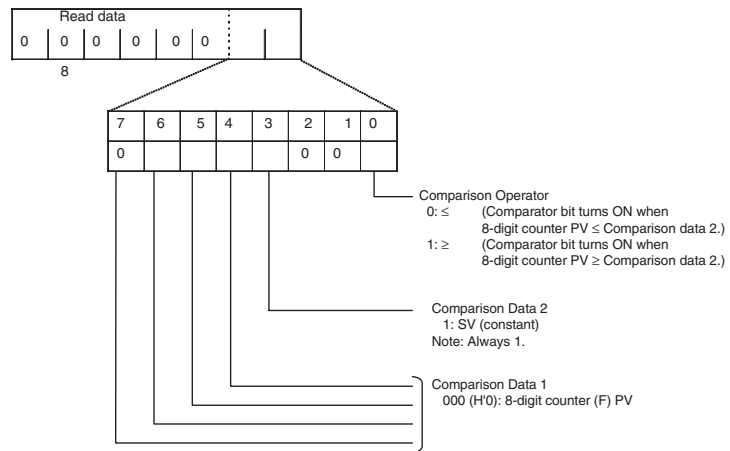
Read data

| 0 | 0 | 0 | 0 | 0 | 0 | | |
|---|---|---|---|---|---|---|---|

8

| 7 | 6 | 5 | 4 | 3 | 2 | 1 | 0 |
|---|---|---|---|---|---|---|---|
| 0 | | | | | 0 | 0 | |

Comparison Operator
0: ≤ (Comparator bit turns ON when 8-digit counter PV ≤ Comparison data 2.)
1: ≥ (Comparator bit turns ON when 8-digit counter PV ≥ Comparison data 2.)

Comparison Data 2
1: SV (constant)
Note: Always 1.

Comparison Data 1
000 (H'0): 8-digit counter (F) PV